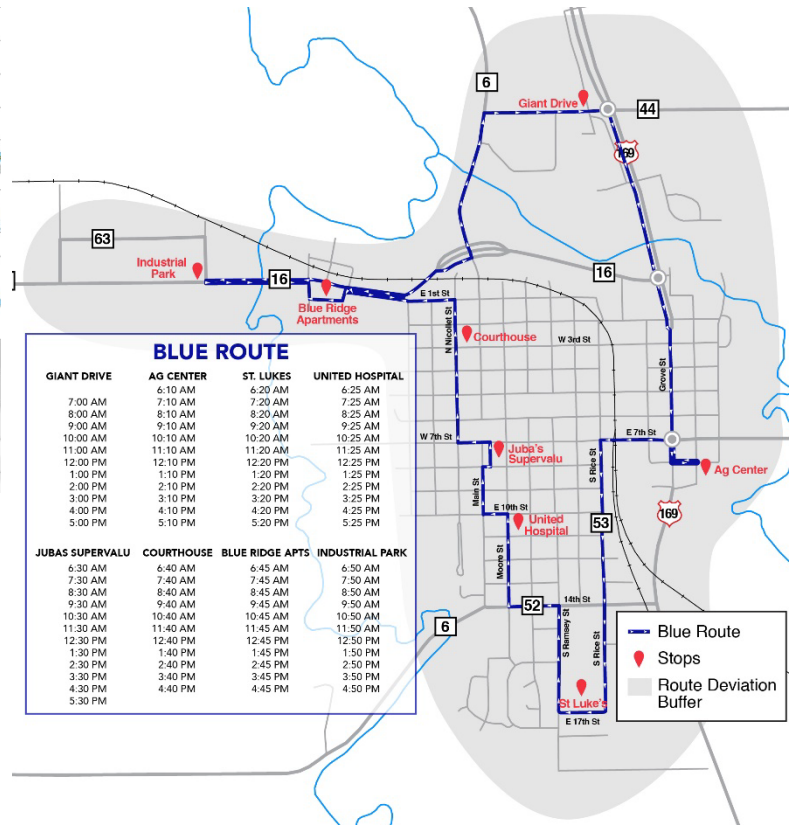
6
Giant Drive
44
169
63
Industrial Park
16
16
Blue Ridge Apartments
E 1st St
N Nicollet St
Courthouse
W 3rd St
Grove St
W 7th St
Juba's Supervalu
E 7th St
Ag Center
Main St
E 10th St
United Hospital
S Rice St
53
169
Moore St
52
14th St
6
S Ramsey St
S Rice St
St Luke's
E 17th St

BLUE ROUTE

| GIANT DRIVE | AG CENTER | ST. LUKES | UNITED HOSPITAL |
|---|---|---|---|
| | 6:10 AM | 6:20 AM | 6:25 AM |
| 7:00 AM | 7:10 AM | 7:20 AM | 7:25 AM |
| 8:00 AM | 8:10 AM | 8:20 AM | 8:25 AM |
| 9:00 AM | 9:10 AM | 9:20 AM | 9:25 AM |
| 10:00 AM | 10:10 AM | 10:20 AM | 10:25 AM |
| 11:00 AM | 11:10 AM | 11:20 AM | 11:25 AM |
| 12:00 PM | 12:10 PM | 12:20 PM | 12:25 PM |
| 1:00 PM | 1:10 PM | 1:20 PM | 1:25 PM |
| 2:00 PM | 2:10 PM | 2:20 PM | 2:25 PM |
| 3:00 PM | 3:10 PM | 3:20 PM | 3:25 PM |
| 4:00 PM | 4:10 PM | 4:20 PM | 4:25 PM |
| 5:00 PM | 5:10 PM | 5:20 PM | 5:25 PM |

| JUBAS SUPERVALU | COURTHOUSE | BLUE RIDGE APTS | INDUSTRIAL PARK |
|---|---|---|---|
| 6:30 AM | 6:40 AM | 6:45 AM | 6:50 AM |
| 7:30 AM | 7:40 AM | 7:45 AM | 7:50 AM |
| 8:30 AM | 8:40 AM | 8:45 AM | 8:50 AM |
| 9:30 AM | 9:40 AM | 9:45 AM | 9:50 AM |
| 10:30 AM | 10:40 AM | 10:45 AM | 10:50 AM |
| 11:30 AM | 11:40 AM | 11:45 AM | 11:50 AM |
| 12:30 PM | 12:40 PM | 12:45 PM | 12:50 PM |
| 1:30 PM | 1:40 PM | 1:45 PM | 1:50 PM |
| 2:30 PM | 2:40 PM | 2:45 PM | 2:50 PM |
| 3:30 PM | 3:40 PM | 3:45 PM | 3:50 PM |
| 4:30 PM | 4:40 PM | 4:45 PM | 4:50 PM |
| 5:30 PM | | | |

Blue Route
Stops
Route Deviation Buffer